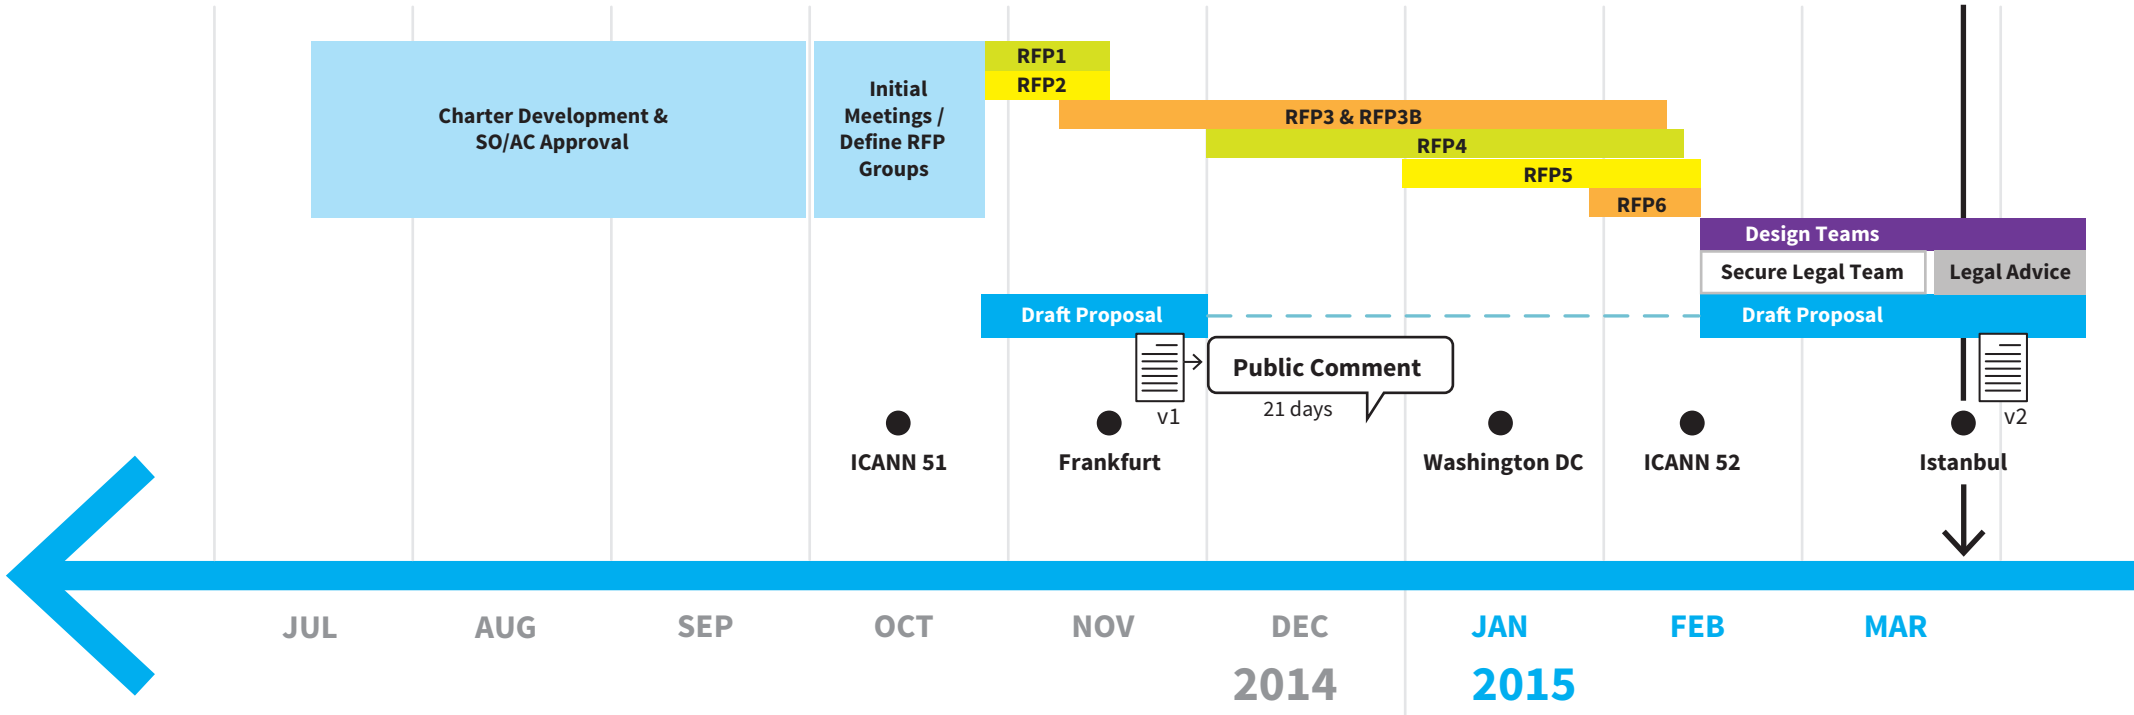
Charter Development & SO/AC Approval

Initial Meetings / Define RFP Groups

RFP1
RFP2
RFP3 & RFP3B
RFP4
RFP5
RFP6

Design Teams
Secure Legal Team
Legal Advice

Draft Proposal
Draft Proposal

Public Comment
21 days

v1
v2

ICANN 51
Frankfurt
Washington DC
ICANN 52
Istanbul

JUL
AUG
SEP
OCT
NOV
DEC
JAN
FEB
MAR

2014
2015